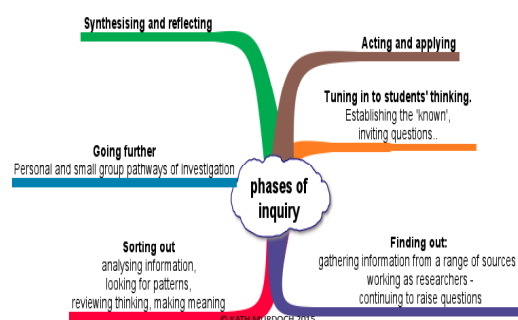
Synthesising and reflecting

Acting and applying

Tuning in to students' thinking.
Establishing the 'known',
inviting questions..

Going further
Personal and small group pathways of investigation

phases of inquiry

Sorting out
analysing information,
looking for patterns,
reviewing thinking, making meaning

Finding out:
gathering information from a range of sources
working as researchers -
continuing to raise questions

©KATH MURDOCH 2015